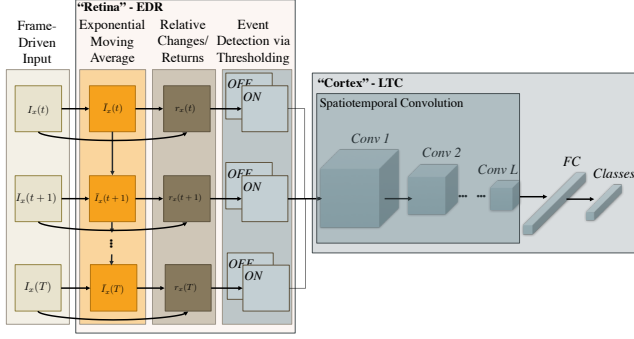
Frame-Driven Input

"Retina" - EDR

Exponential Moving Average

Relative Changes/ Returns

Event Detection via Thresholding

$I_x(t)$

$I_x(t)$

$r_x(t)$

OFF

ON

$I_x(t+1)$

$I_x(t+1)$

$r_x(t+1)$

OFF

ON

$I_x(T)$

$I_x(T)$

$r_x(T)$

OFF

ON

"Cortex" - LTC

Spatiotemporal Convolution

Conv 1

Conv 2

Conv L

FC

Classes